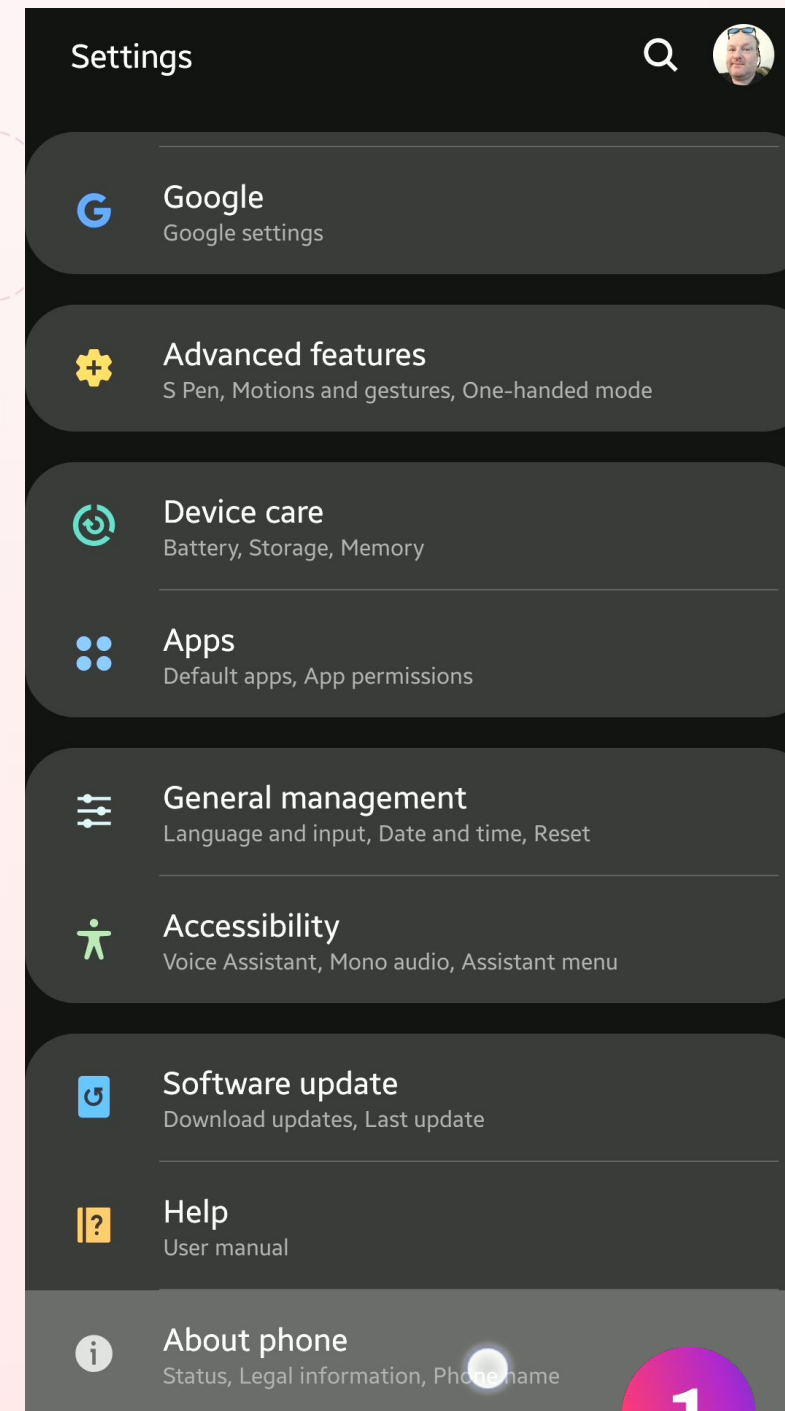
Settings

Google
Google settings

Advanced features
S Pen, Motions and gestures, One-handed mode

Device care
Battery, Storage, Memory

Apps
Default apps, App permissions

General management
Language and input, Date and time, Reset

Accessibility
Voice Assistant, Mono audio, Assistant menu

Software update
Download updates, Last update

Help
User manual

About phone
Status, Legal information, Phone name

1